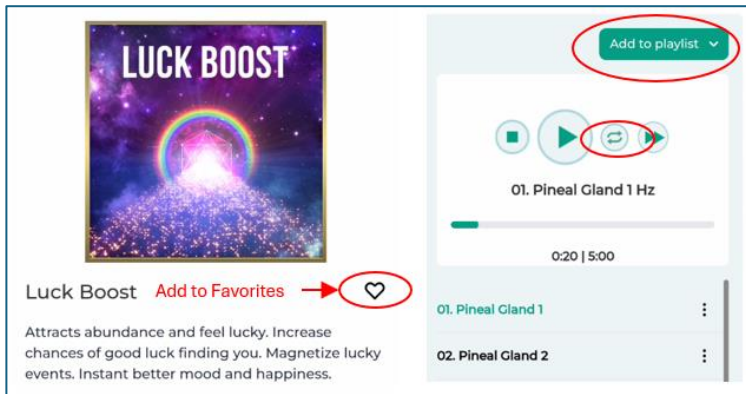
LUCK BOOST

Luck Boost Add to Favorites

Attracts abundance and feel lucky. Increase chances of good luck finding you. Magnetize lucky events. Instant better mood and happiness.

Add to playlist

01. Pineal Gland 1 Hz

0:20 | 5:00

01. Pineal Gland 1

02. Pineal Gland 2